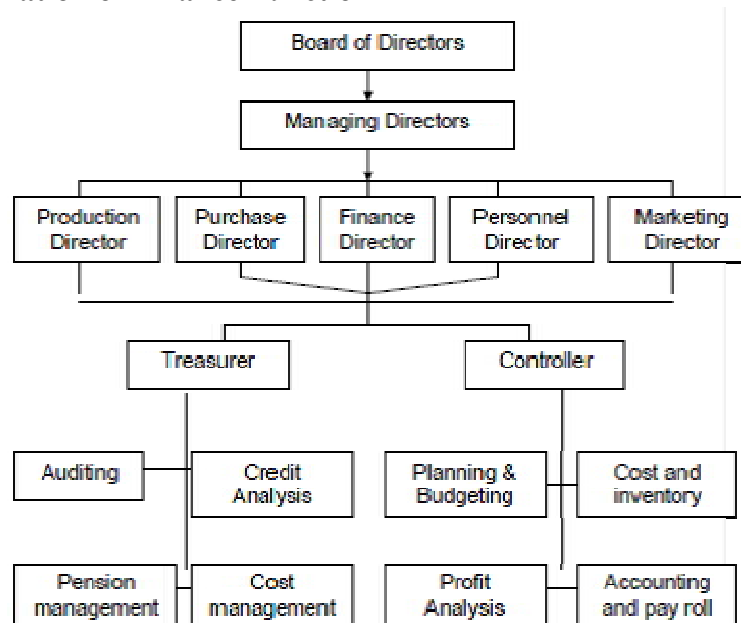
Board of Directors

Managing Directors

Production Director

Purchase Director

Finance Director

Personnel Director

Marketing Director

Treasurer

Controller

Auditing

Credit Analysis

Planning & Budgeting

Cost and inventory

Pension management

Cost management

Profit Analysis

Accounting and pay roll